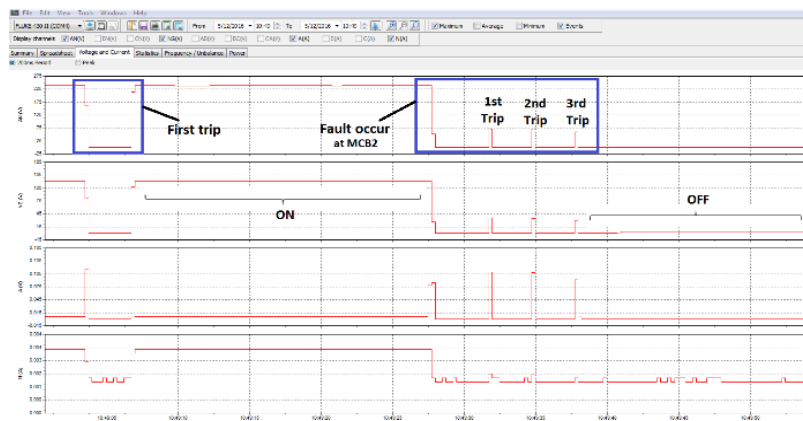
File Edit View Tools Window Help

FLUKE 1760 (COM4) From 5/12/2016 10:40 To 5/12/2016 10:40 Maximum Average Minimum Events

Display channels A(N) B(N) C(N) N(A) A(B) C(A) A(A) B(A) C(A) N(A)

Summary Spreadsheet Voltage and Current Statistics Frequency / Unbalance Power

25 Sine Period Peak

First trip

Fault occur at MCB2

1st Trip

2nd Trip

3rd Trip

ON

OFF

10:40:05 10:40:10 10:40:15 10:40:20 10:40:25 10:40:30 10:40:35 10:40:40 10:40:45 10:40:50